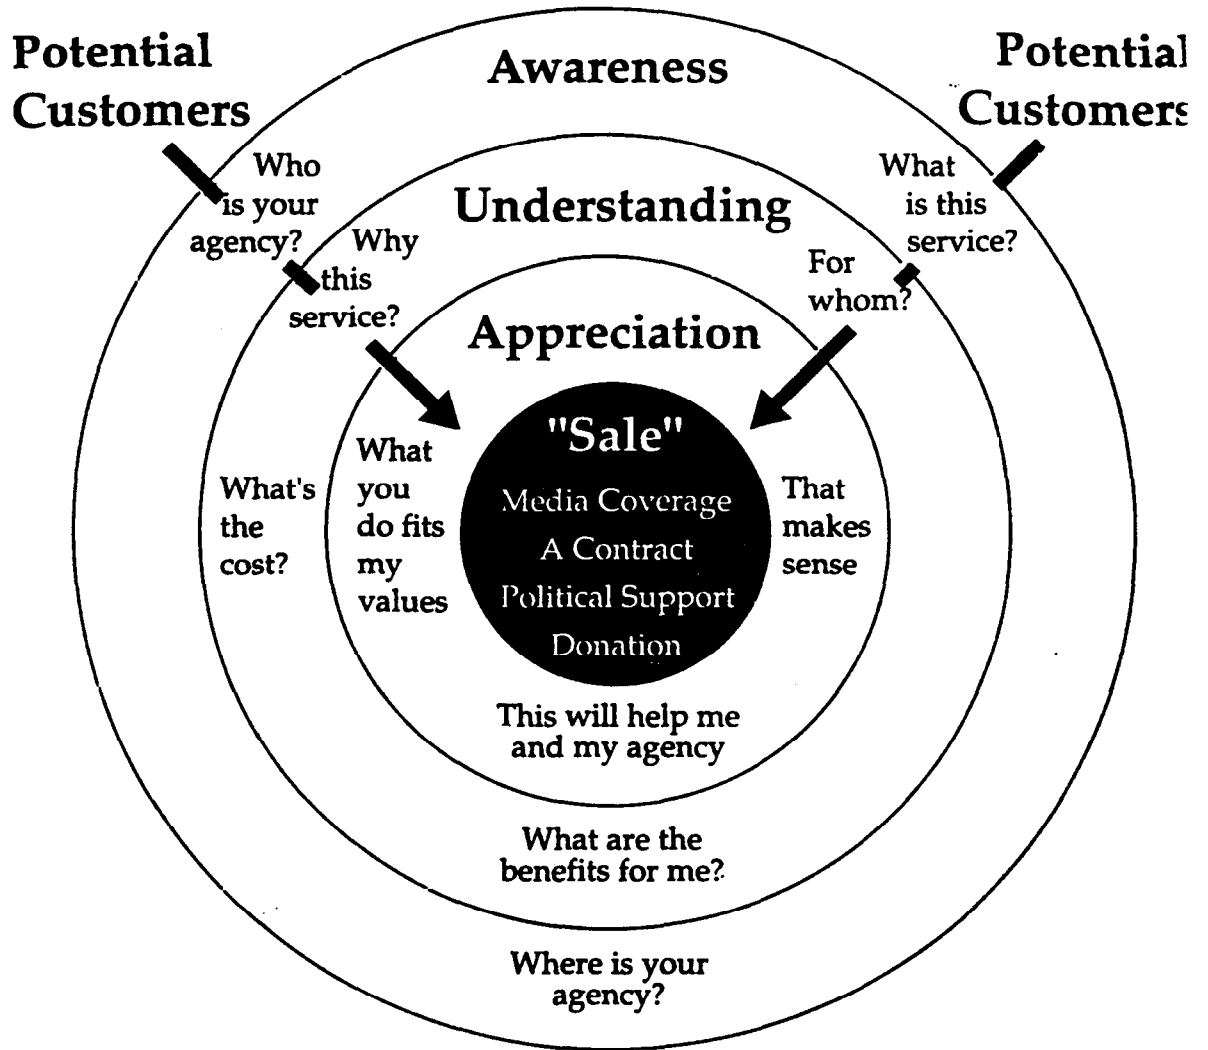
Potential Customers

Awareness

Potential Customers

Who is your agency?

Understanding

What is this service?

Why this service?

For whom?

Appreciation

"Sale"

Media Coverage

A Contract

Political Support

Donation

What's the cost?

What you do fits my values

That makes sense

This will help me and my agency

What are the benefits for me?

Where is your agency?